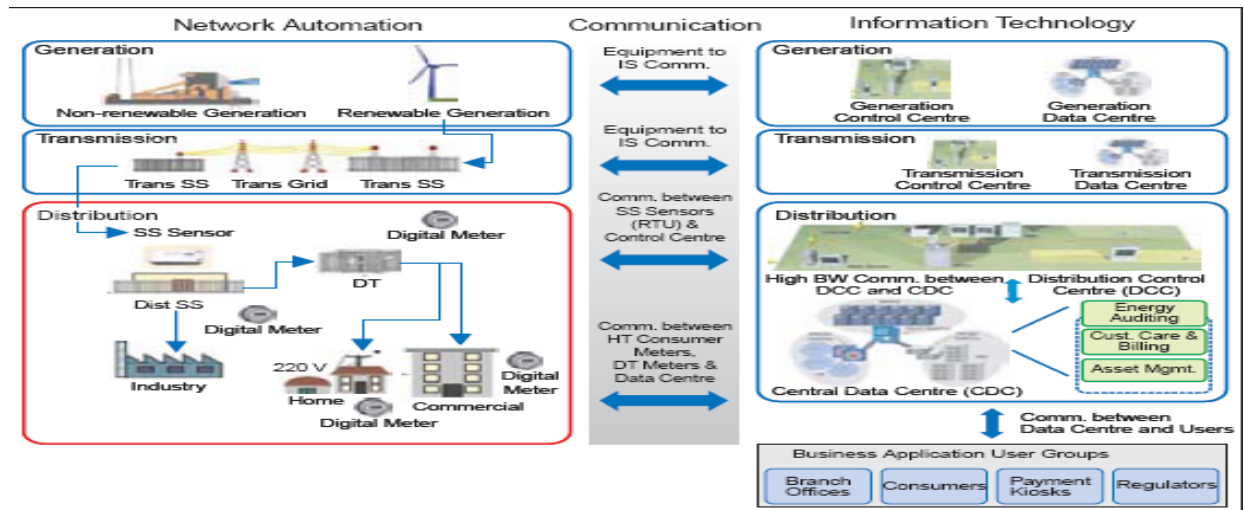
Network Automation

Generation

Non-renewable Generation

Renewable Generation

Transmission

Trans SS

Trans Grid

Trans SS

Distribution

SS Sensor

Digital Meter

Dist SS

DT

Digital Meter

Industry

220 V

Home

Commercial

Digital Meter

Digital Meter

Communication

Equipment to IS Comm.

Equipment to IS Comm.

Comm. between SS Sensors (RTU) & Control Centre

Comm. between HT Consumer Meters, DT Meters & Data Centre

Information Technology

Generation

Generation Control Centre

Generation Data Centre

Transmission

Transmission Control Centre

Transmission Data Centre

Distribution

High BW Comm. between DCC and CDC

Distribution Control Centre (DCC)

Energy Auditing

Cust. Care & Billing

Asset Mgmt.

Central Data Centre (CDC)

Comm. between Data Centre and Users

Business Application User Groups

Branch Offices

Consumers

Payment Kiosks

Regulators